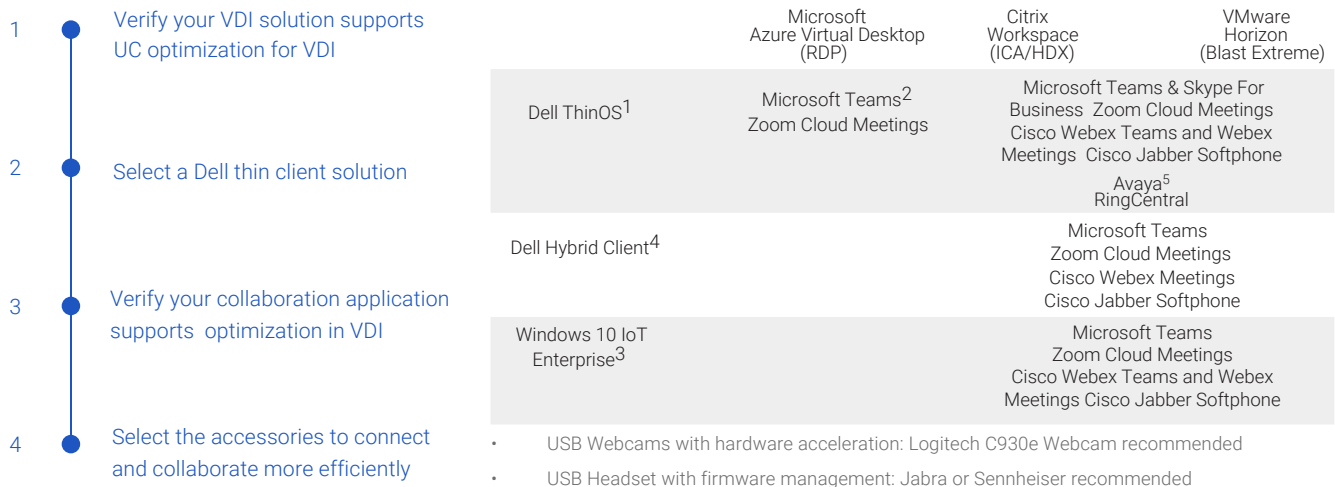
1 Verify your VDI solution supports UC optimization for VDI

2 Select a Dell thin client solution

3 Verify your collaboration application supports optimization in VDI

4 Select the accessories to connect and collaborate more efficiently

| | Microsoft Azure Virtual Desktop (RDP) | Citrix Workspace (ICA/HDX) | VMware Horizon (Blast Extreme) |
|---|---|---|---|
| Dell ThinOS$^1$ | Microsoft Teams$^2$ Zoom Cloud Meetings | Microsoft Teams & Skype For Business Zoom Cloud Meetings Cisco Webex Teams and Webex Meetings Cisco Jabber Softphone Avaya$^5$ RingCentral | |
| Dell Hybrid Client$^4$ | | Microsoft Teams Zoom Cloud Meetings Cisco Webex Meetings Cisco Jabber Softphone | |
| Windows 10 IoT Enterprise$^3$ | | Microsoft Teams Zoom Cloud Meetings Cisco Webex Teams and Webex Meetings Cisco Jabber Softphone | |

• USB Webcams with hardware acceleration: Logitech C930e Webcam recommended
• USB Headset with firmware management: Jabra or Sennheiser recommended